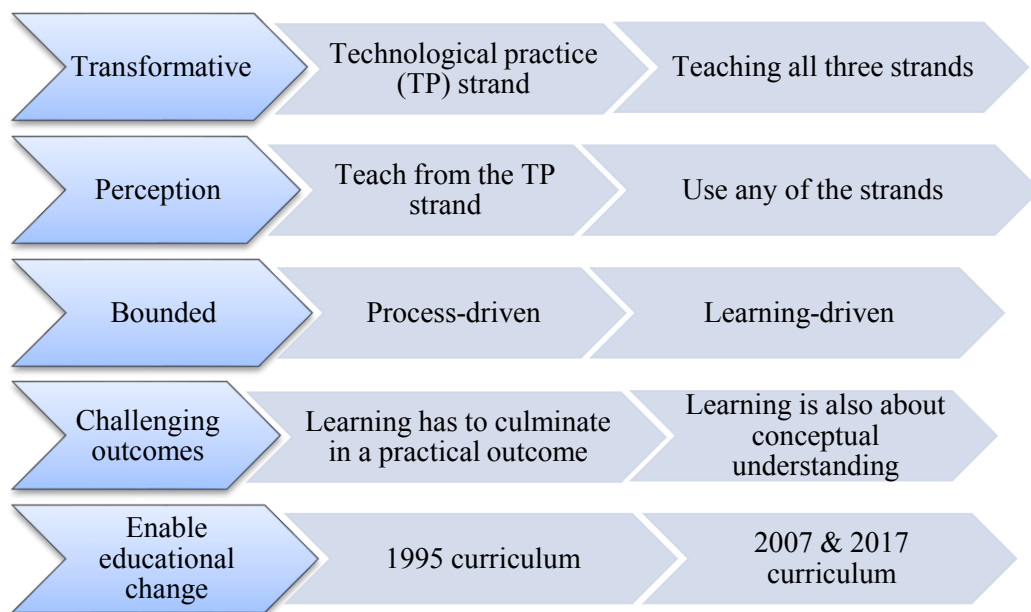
Transformative

Technological practice (TP) strand

Teaching all three strands

Perception

Teach from the TP strand

Use any of the strands

Bounded

Process-driven

Learning-driven

Challenging outcomes

Learning has to culminate in a practical outcome

Learning is also about conceptual understanding

Enable educational change

1995 curriculum

2007 & 2017 curriculum